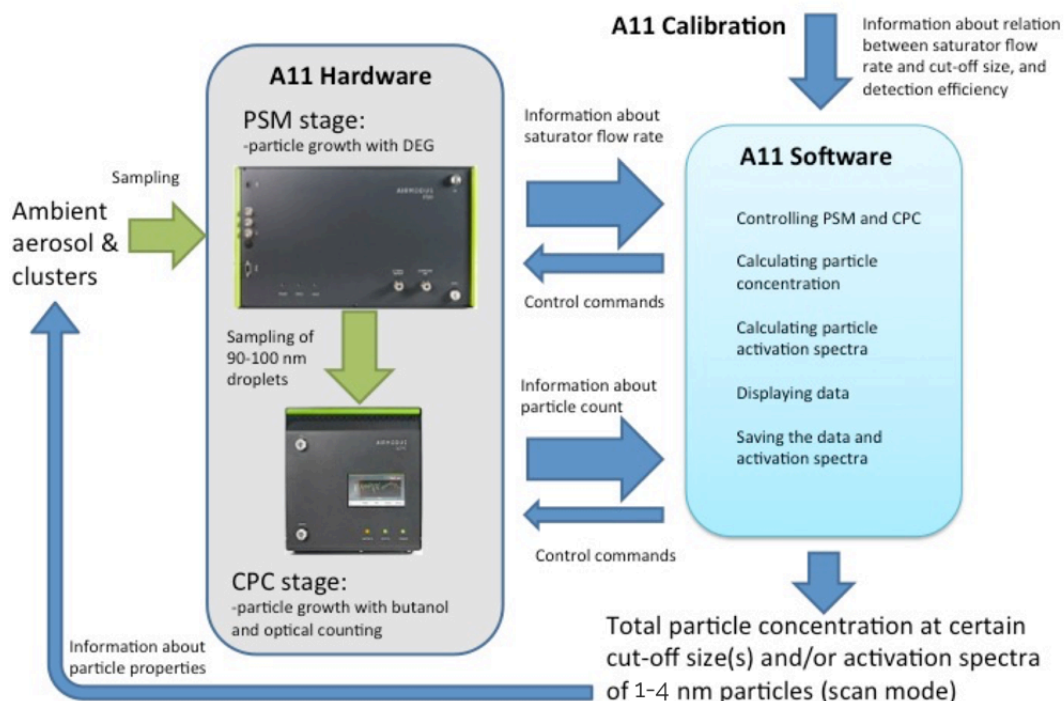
A11 Calibration

Information about relation between saturator flow rate and cut-off size, and detection efficiency

A11 Hardware

PSM stage:
-particle growth with DEG

Sampling

Ambient aerosol & clusters

Information about saturator flow rate

A11 Software

Controlling PSM and CPC

Calculating particle concentration

Calculating particle activation spectra

Displaying data

Saving the data and activation spectra

Control commands

Sampling of 90-100 nm droplets

Information about particle count

Control commands

CPC stage:
-particle growth with butanol and optical counting

Information about particle properties

Total particle concentration at certain cut-off size(s) and/or activation spectra of 1-4 nm particles (scan mode)